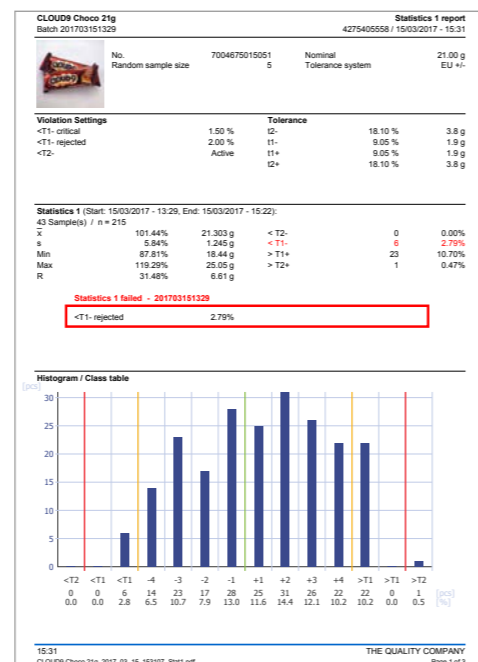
CLOUD9 Choco 21g
Batch 201703151329

Statistics 1 report
4275405558 / 15/03/2017 - 15:31

| No. | 7004675015051 | Nominal | 21.00 g |
|---|---|---|---|
| Random sample size | 5 | Tolerance system | EU +/- |

Violation Settings

| | | Tolerance | | |
|---|---|---|---|---|
| <T1- critical | 1.50 % | t2- | 18.10 % | 3.8 g |
| <T1- rejected | 2.00 % | t1- | 9.05 % | 1.9 g |
| <T2- | Active | t1+ | 9.05 % | 1.9 g |
| | | t2+ | 18.10 % | 3.8 g |

Statistics 1 (Start: 15/03/2017 - 13:29, End: 15/03/2017 - 15:22):
43 Sample(s) / n = 215

| | | | | | |
|---|---|---|---|---|---|
| x̄ | 101.44% | 21.303 g | < T2- | 0 | 0.00% |
| s | 5.84% | 1.245 g | < T1- | 6 | 2.79% |
| Min | 87.81% | 18.44 g | > T1+ | 23 | 10.70% |
| Max | 119.29% | 25.05 g | > T2+ | 1 | 0.47% |
| R | 31.48% | 6.61 g | | | |

Statistics 1 failed - 201703151329

<T1- rejected 2.79%

Histogram / Class table
[pcs]
30
25
20
15
10
5
0

| <T2 | <T1 | <T1 | -4 | -3 | -2 | -1 | +1 | +2 | +3 | +4 | >T1 | >T1 | >T2 | |
|---|---|---|---|---|---|---|---|---|---|---|---|---|---|---|
| 0 | 0 | 6 | 14 | 23 | 17 | 28 | 25 | 31 | 26 | 22 | 22 | 0 | 1 | [pcs] |
| 0.0 | 0.0 | 2.8 | 6.5 | 10.7 | 7.9 | 13.0 | 11.6 | 14.4 | 12.1 | 10.2 | 10.2 | 0.0 | 0.5 | [%] |

15:31
THE QUALITY COMPANY
CLOUD9 Choco 21g_2017_03_15_153107_Stat1.pdf
Page 1 of 2